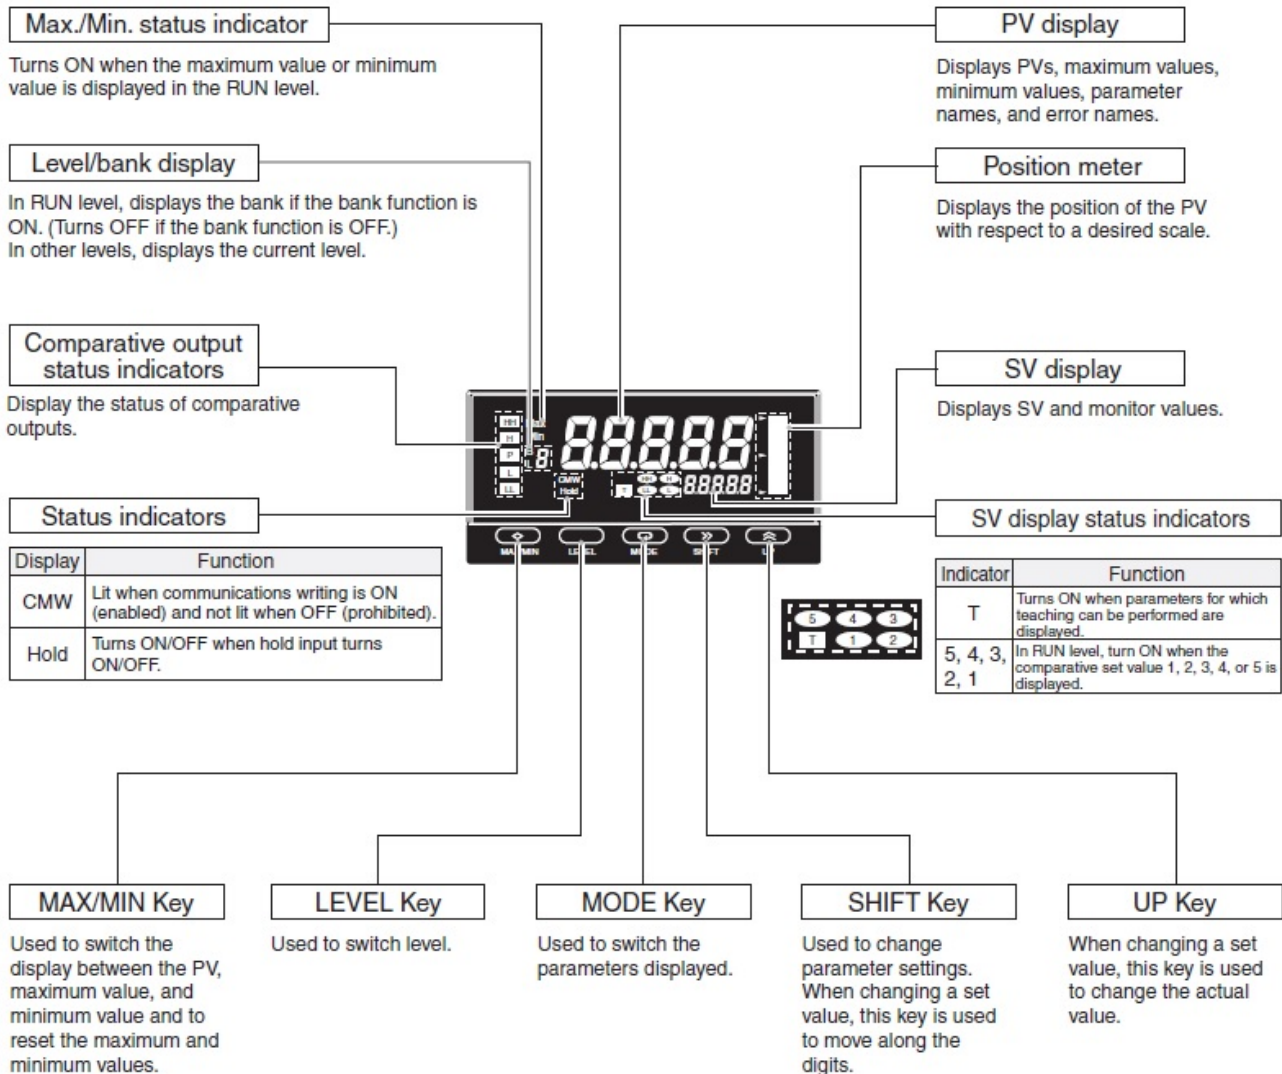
Max./Min. status indicator

Turns ON when the maximum value or minimum value is displayed in the RUN level.

Level/bank display

In RUN level, displays the bank if the bank function is ON. (Turns OFF if the bank function is OFF.)
In other levels, displays the current level.

Comparative output status indicators

Display the status of comparative outputs.

Status indicators

| Display | Function |
|---|---|
| CMW | Lit when communications writing is ON (enabled) and not lit when OFF (prohibited). |
| Hold | Turns ON/OFF when hold input turns ON/OFF. |

PV display

Displays PVs, maximum values, minimum values, parameter names, and error names.

Position meter

Displays the position of the PV with respect to a desired scale.

SV display

Displays SV and monitor values.

SV display status indicators

| Indicator | Function |
|---|---|
| T | Turns ON when parameters for which teaching can be performed are displayed. |
| 5, 4, 3, 2, 1 | In RUN level, turn ON when the comparative set value 1, 2, 3, 4, or 5 is displayed. |

5 4 3
T 1 2

HH H P L LL Max Min L 8 CMW Hold 88888 T 88888

MAX/MIN LEVEL MODE SHIFT UP

MAX/MIN Key

Used to switch the display between the PV, maximum value, and minimum value and to reset the maximum and minimum values.

LEVEL Key

Used to switch level.

MODE Key

Used to switch the parameters displayed.

SHIFT Key

Used to change parameter settings. When changing a set value, this key is used to move along the digits.

UP Key

When changing a set value, this key is used to change the actual value.